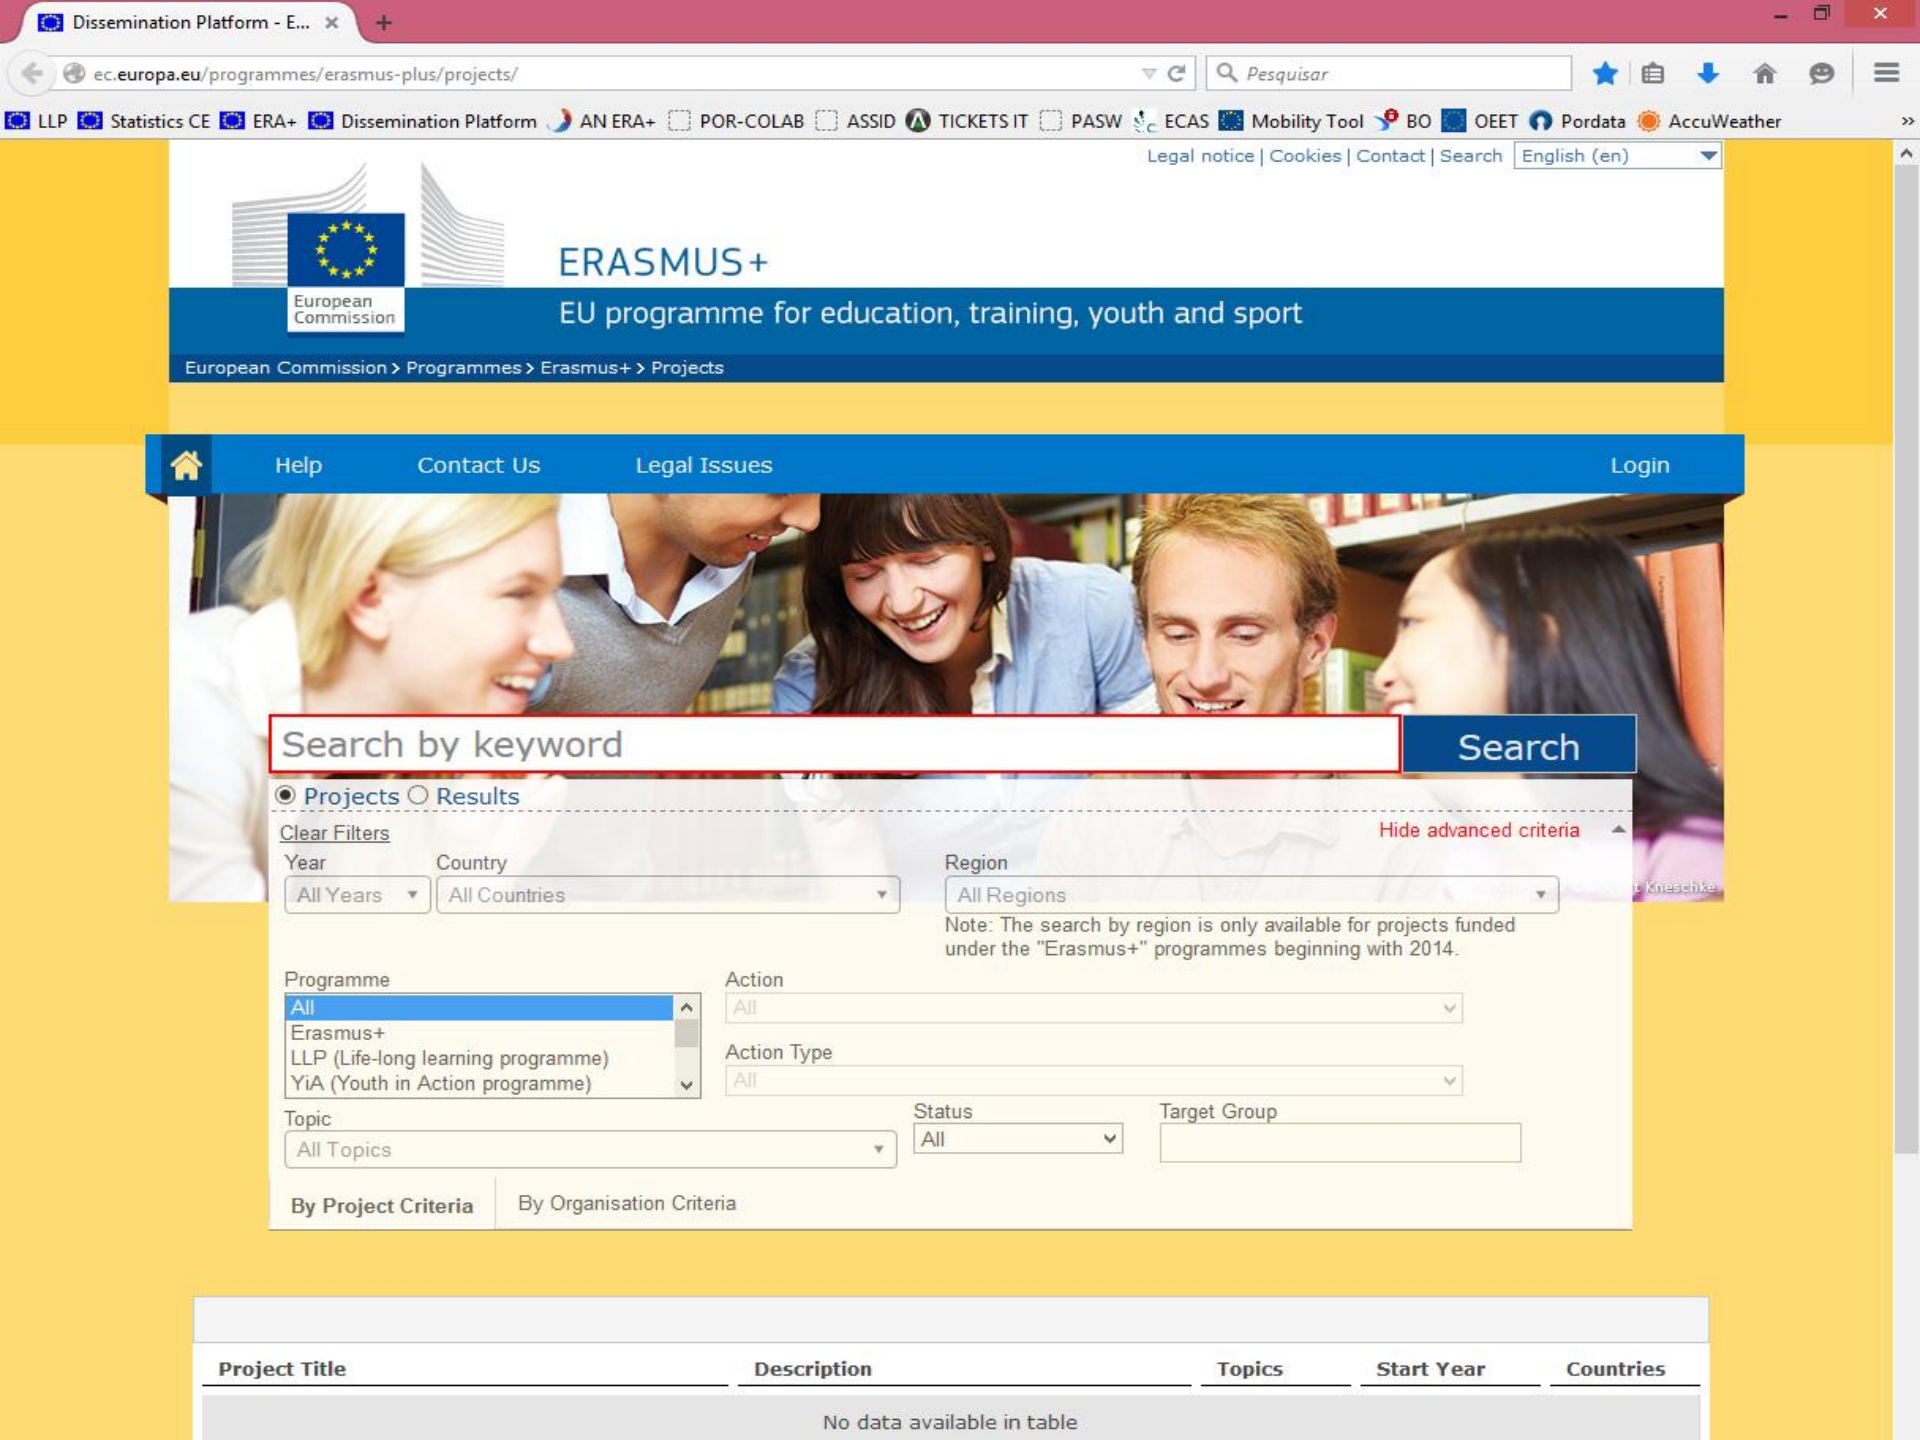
Dissemination Platform - E...

ec.europa.eu/programmes/erasmus-plus/projects/

Pesquisar

LLP Statistics CE ERA+ Dissemination Platform AN ERA+ POR-COLAB ASSID TICKETS IT PASW ECAS Mobility Tool BO OEET Pordata AccuWeather

Legal notice | Cookies | Contact | Search English (en)

European Commission

ERASMUS+

EU programme for education, training, youth and sport

European Commission > Programmes > Erasmus+ > Projects

Help Contact Us Legal Issues Login

Search by keyword

Search

Projects Results

Clear Filters

Hide advanced criteria

Year
All Years

Country
All Countries

Region
All Regions

Note: The search by region is only available for projects funded under the "Erasmus+" programmes beginning with 2014.

Programme
All
Erasmus+
LLP (Life-long learning programme)
YiA (Youth in Action programme)

Action
All

Action Type
All

Topic
All Topics

Status
All

Target Group

By Project Criteria By Organisation Criteria

| Project Title | Description | Topics | Start Year | Countries |
|---|---|---|---|---|
| No data available in table | | | | |